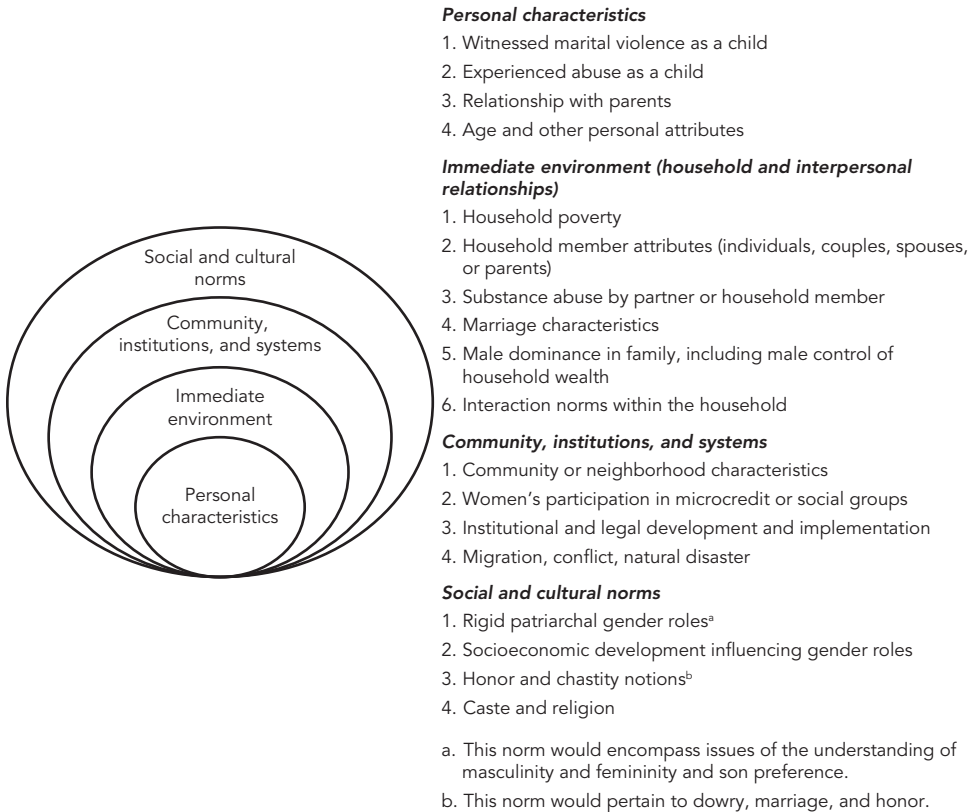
Social and cultural norms

Community, institutions, and systems

Immediate environment

Personal characteristics

*Personal characteristics*

1. Witnessed marital violence as a child
2. Experienced abuse as a child
3. Relationship with parents
4. Age and other personal attributes

*Immediate environment (household and interpersonal relationships)*

1. Household poverty
2. Household member attributes (individuals, couples, spouses, or parents)
3. Substance abuse by partner or household member
4. Marriage characteristics
5. Male dominance in family, including male control of household wealth
6. Interaction norms within the household

*Community, institutions, and systems*

1. Community or neighborhood characteristics
2. Women's participation in microcredit or social groups
3. Institutional and legal development and implementation
4. Migration, conflict, natural disaster

*Social and cultural norms*

1. Rigid patriarchal gender roles$^{a}$
2. Socioeconomic development influencing gender roles
3. Honor and chastity notions$^{b}$
4. Caste and religion

a. This norm would encompass issues of the understanding of masculinity and femininity and son preference.
b. This norm would pertain to dowry, marriage, and honor.